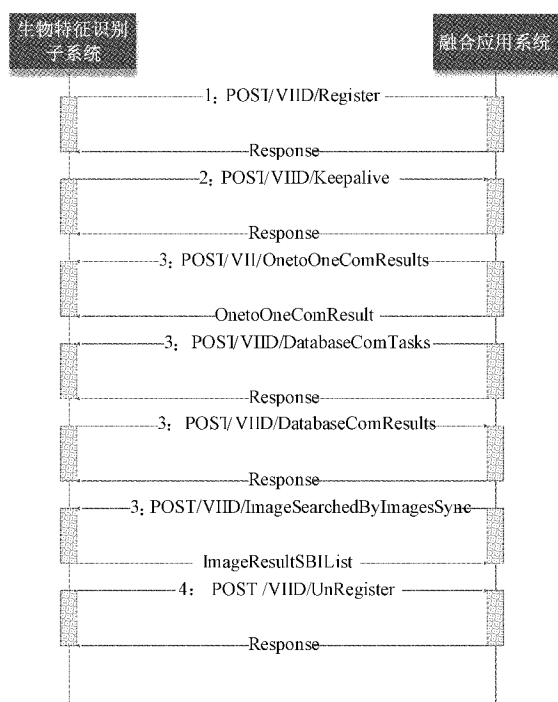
生物特征识别子系统

融合应用系统

1：POST/VIID/Register

Response

2：POST/VIID/Keepalive

Response

3：POST/VII/OnetoOneComResults

OnetoOneComResult

3：POST/VIID/DatabaseComTasks

Response

3：POST/VIID/DatabaseComResults

Response

3：POST/VIID/ImageSearchedByImagesSync

ImageResultSBIList

4：POST /VIID/UnRegister

Response